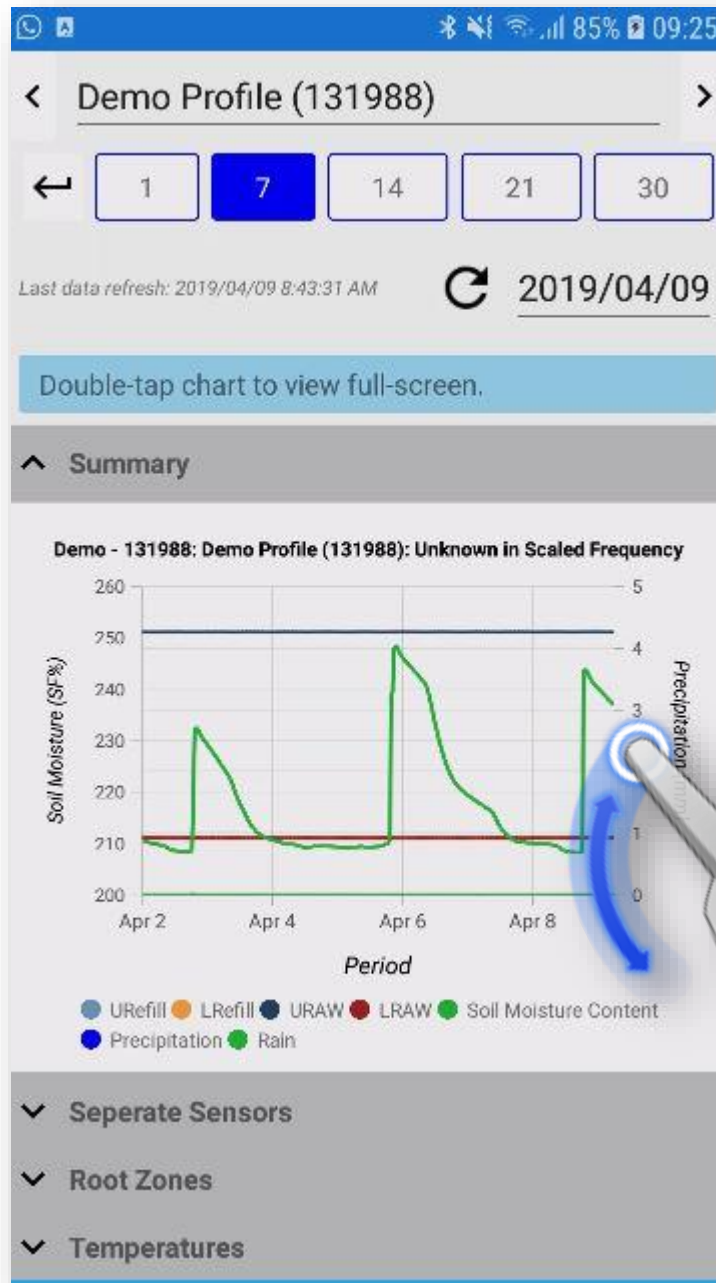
85% 09:25

<
Demo Profile (131988)
>

1
7
14
21
30

Last data refresh: 2019/04/09 8:43:31 AM

2019/04/09

Double-tap chart to view full-screen.

Summary

Demo - 131988: Demo Profile (131988): Unknown in Scaled Frequency

Soil Moisture (SF%)
260
250
240
230
220
210
200

Precipitation
5
4
3
1
0

Apr 2
Apr 4
Apr 6
Apr 8

Period

URefill LRefill URAW LRAW Soil Moisture Content Precipitation Rain

Seperate Sensors

Root Zones

Temperatures